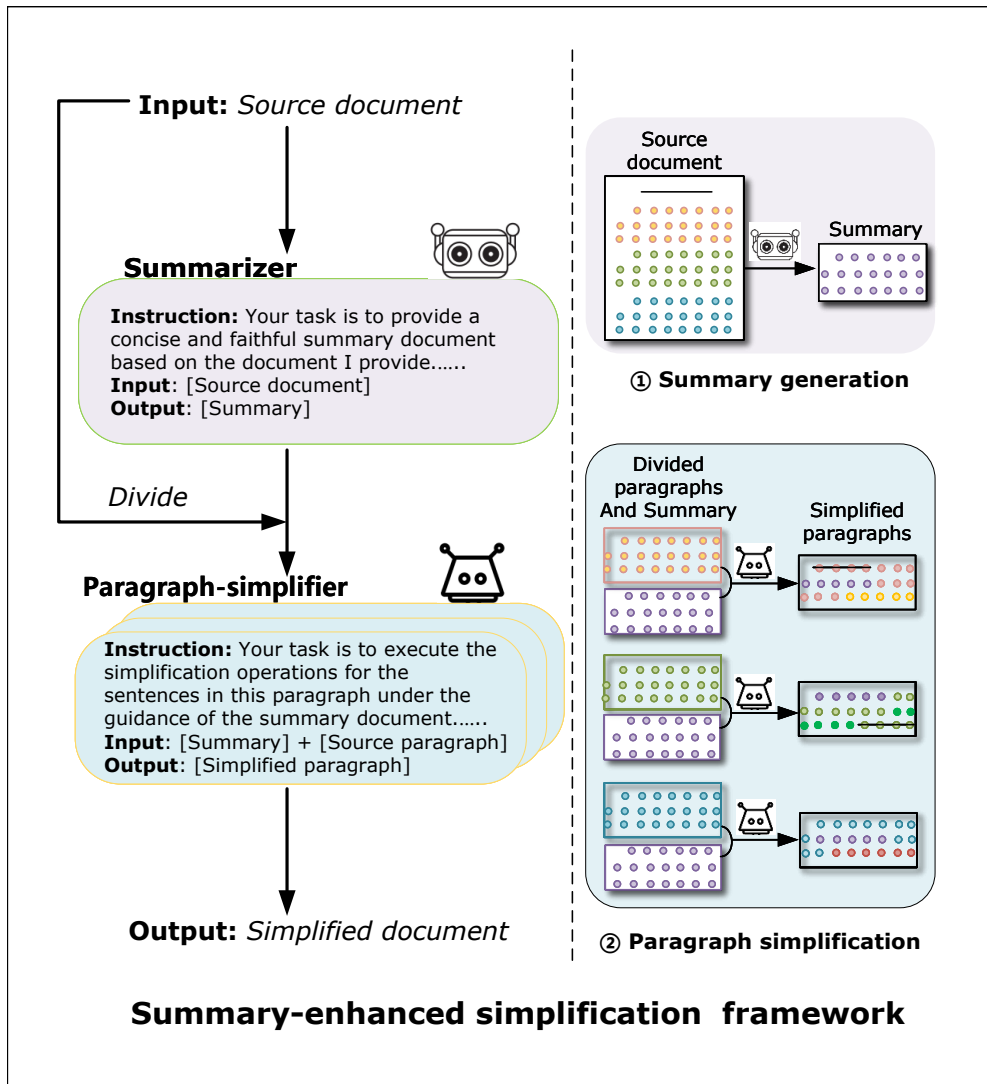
**Input:** *Source document*

**Summarizer**

**Instruction:** Your task is to provide a concise and faithful summary document based on the document I provide......
**Input**: [Source document]
**Output**: [Summary]

*Divide*

**Paragraph-simplifier**

**Instruction:** Your task is to execute the simplification operations for the sentences in this paragraph under the guidance of the summary document......
**Input**: [Summary] + [Source paragraph]
**Output**: [Simplified paragraph]

**Output:** *Simplified document*

Source document

Summary

① **Summary generation**

Divided paragraphs And Summary

Simplified paragraphs

② **Paragraph simplification**

**Summary-enhanced simplification framework**